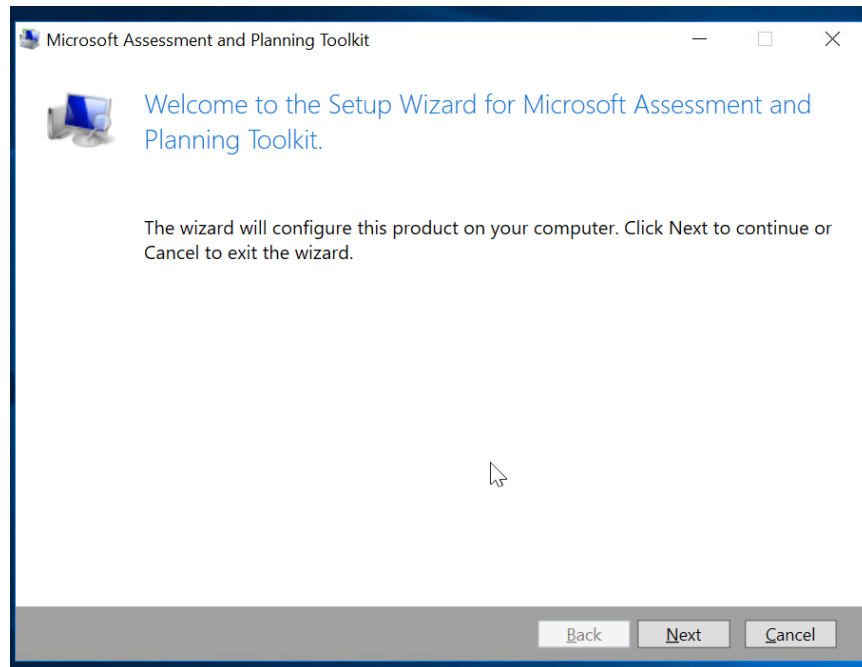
Microsoft Assessment and Planning Toolkit

Welcome to the Setup Wizard for Microsoft Assessment and Planning Toolkit.

The wizard will configure this product on your computer. Click Next to continue or Cancel to exit the wizard.

Back
Next
Cancel